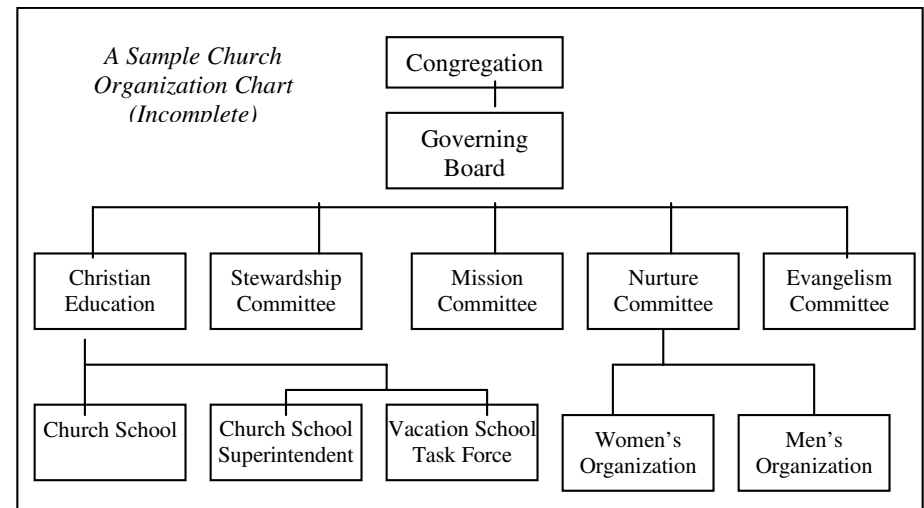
A Sample Church Organization Chart (Incomplete)

Congregation

Governing Board

Christian Education

Stewardship Committee

Mission Committee

Nurture Committee

Evangelism Committee

Church School

Church School Superintendent

Vacation School Task Force

Women's Organization

Men's Organization